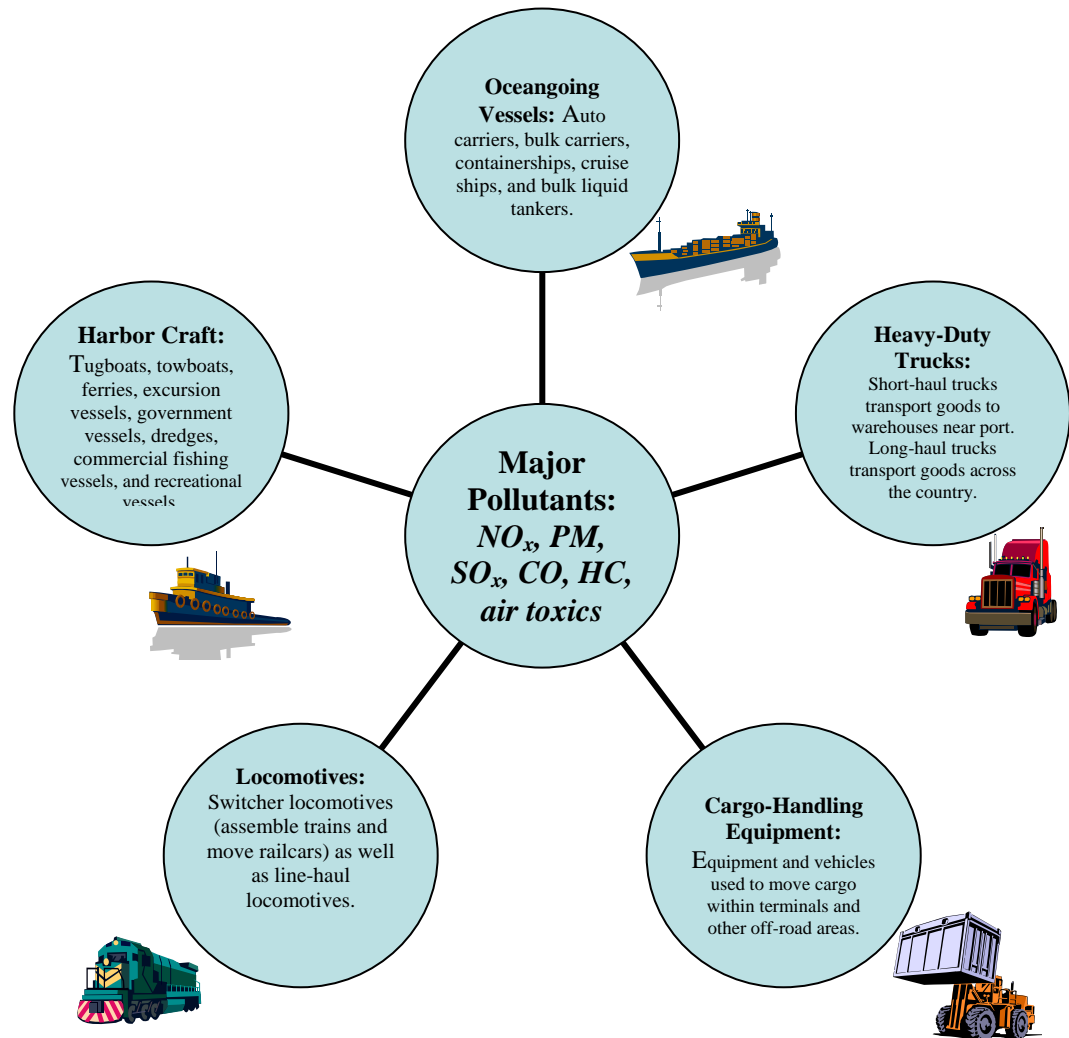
**Oceangoing Vessels:** Auto carriers, bulk carriers, containerships, cruise ships, and bulk liquid tankers.

**Harbor Craft:** Tugboats, towboats, ferries, excursion vessels, government vessels, dredges, commercial fishing vessels, and recreational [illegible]

**Heavy-Duty Trucks:** Short-haul trucks transport goods to warehouses near port. Long-haul trucks transport goods across the country.

**Major Pollutants:** $NO_x$, $PM$, $SO_x$, $CO$, $HC$, air toxics

**Locomotives:** Switcher locomotives (assemble trains and move railcars) as well as line-haul locomotives.

**Cargo-Handling Equipment:** Equipment and vehicles used to move cargo within terminals and other off-road areas.